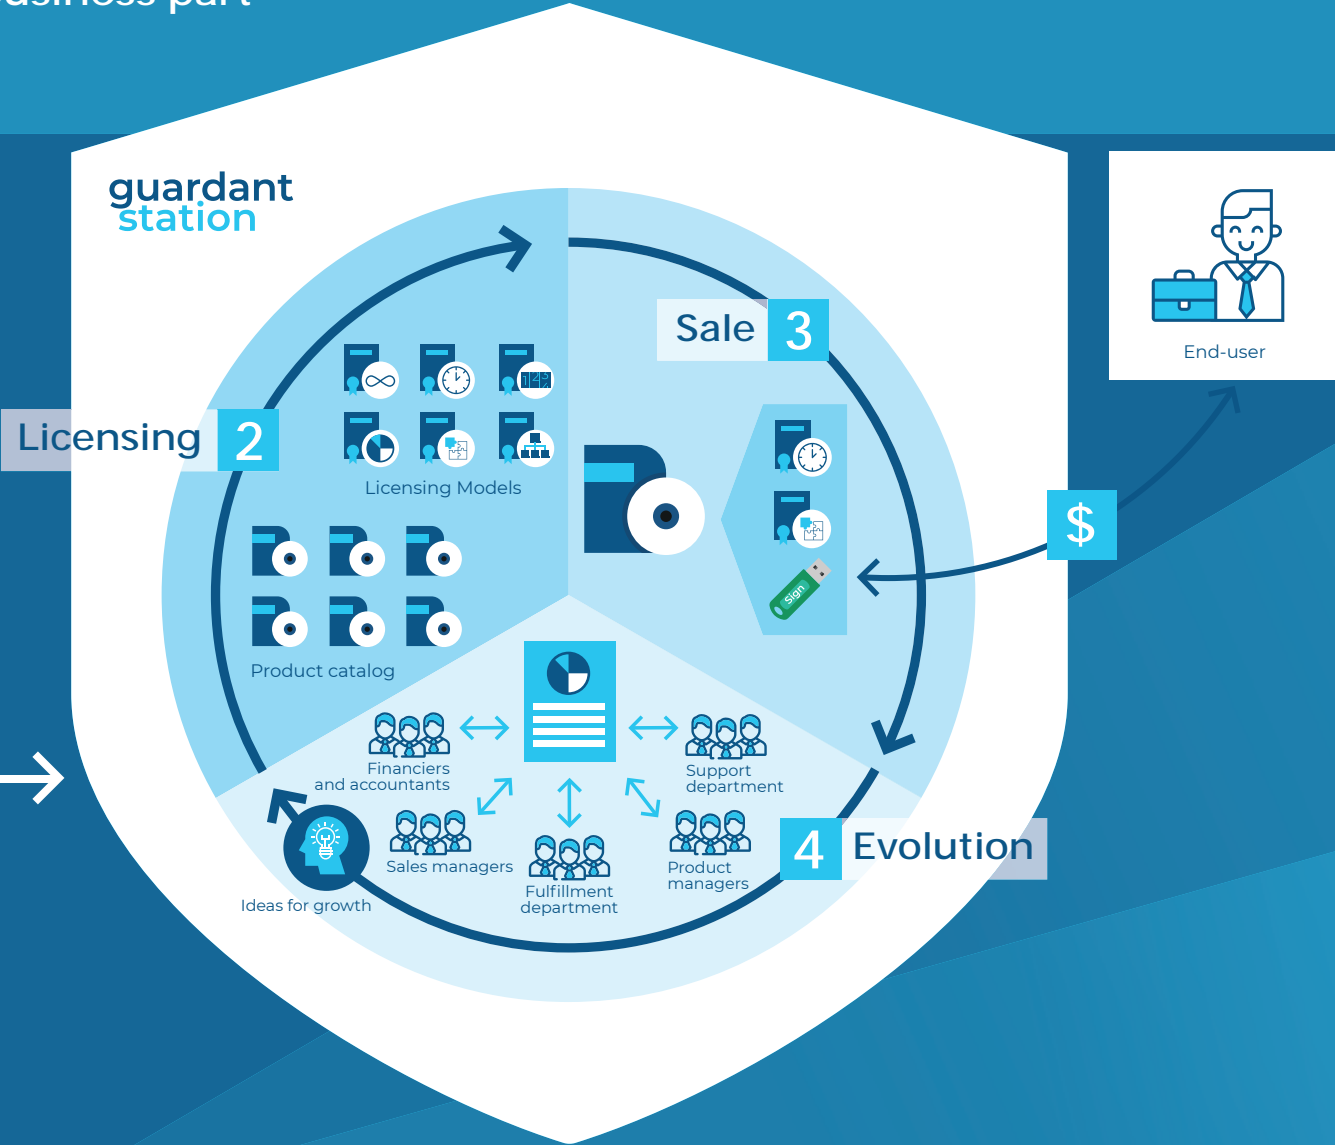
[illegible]

guardant station

End-user

Sale 3

Licensing 2

Licensing Models

Product catalog

$

Sign

Financiers and accountants

Support department

Sales managers

Fulfillment department

Product managers

4 Evolution

Ideas for growth